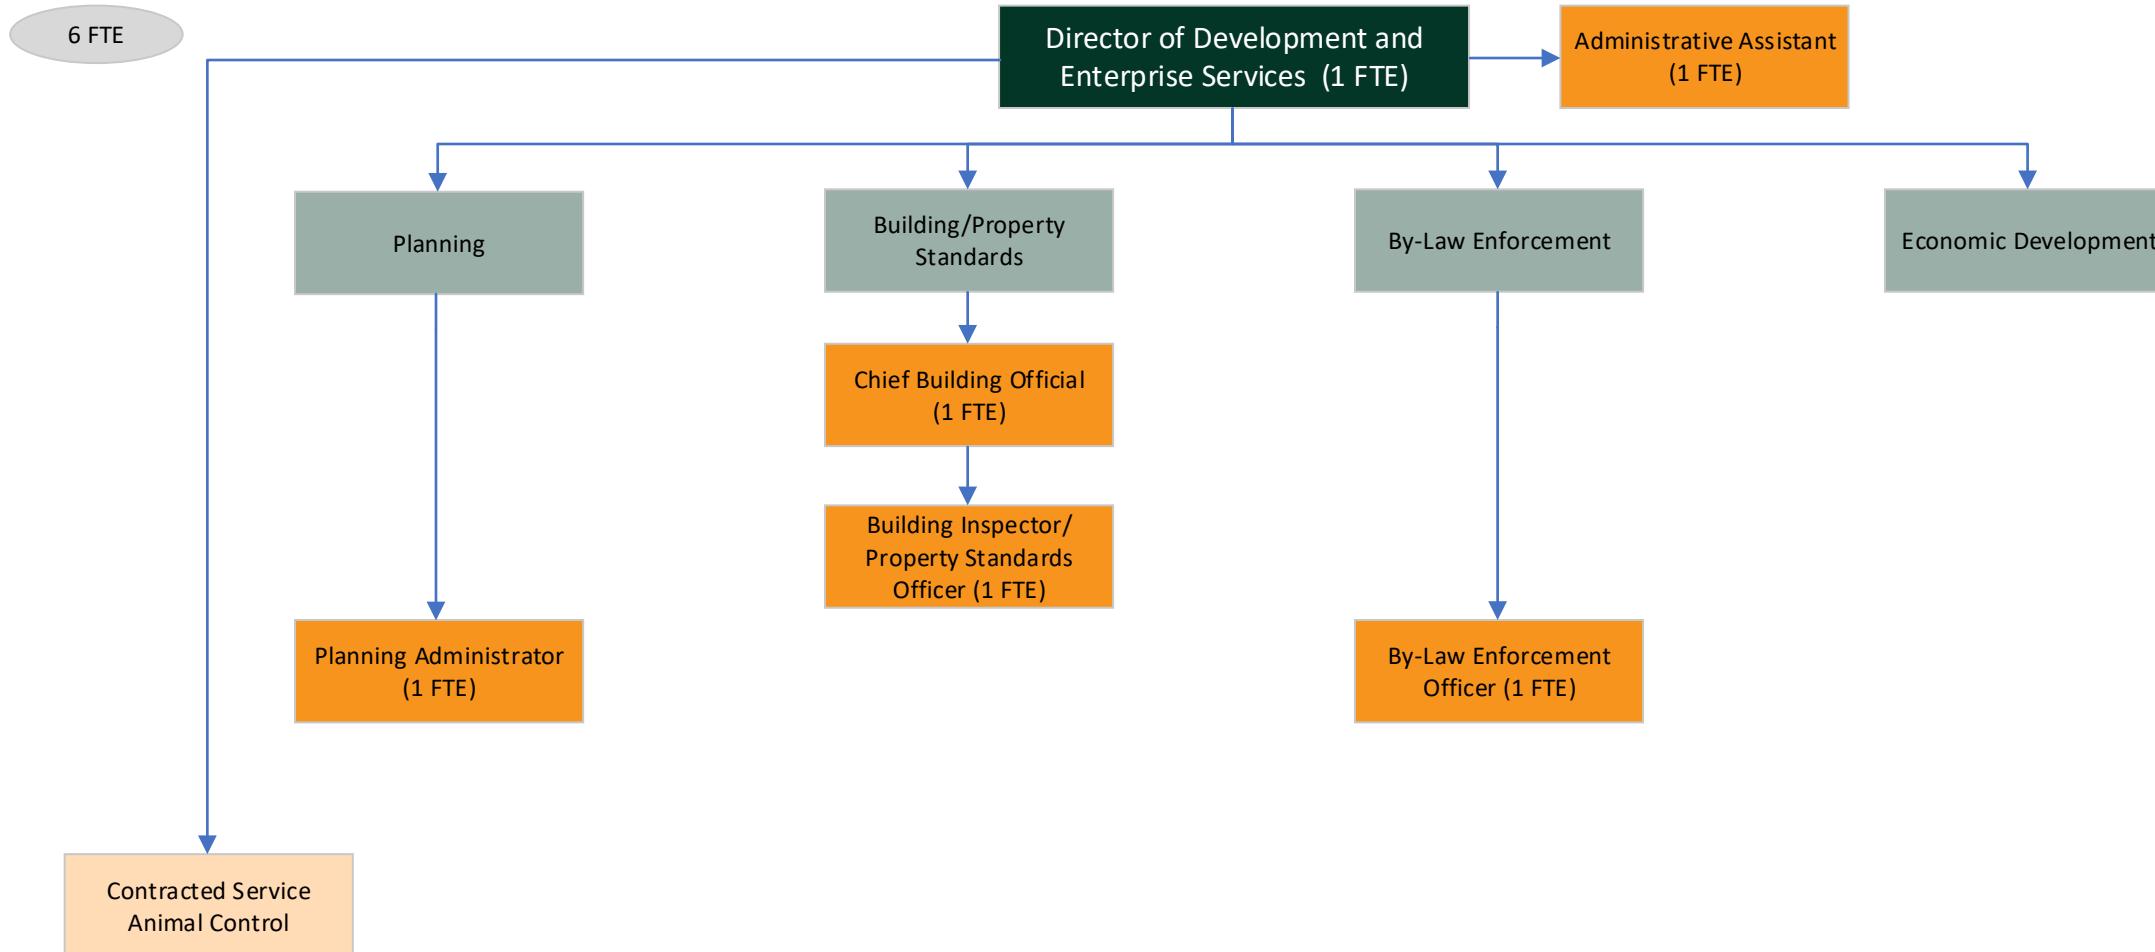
6 FTE

Director of Development and Enterprise Services (1 FTE)

Administrative Assistant (1 FTE)

Planning

Building/Property Standards

By-Law Enforcement

Economic Development

Chief Building Official (1 FTE)

Building Inspector/ Property Standards Officer (1 FTE)

Planning Administrator (1 FTE)

By-Law Enforcement Officer (1 FTE)

Contracted Service Animal Control